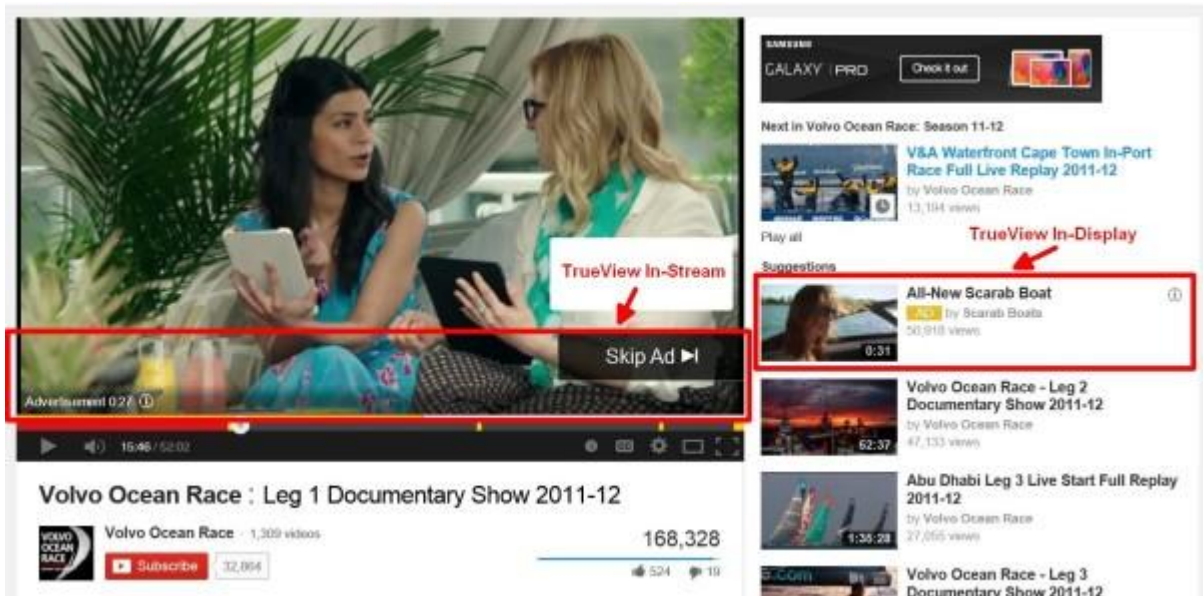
TrueView In-Stream

Skip Ad ▶▌

Advertisement 0:27 ⓘ

15:46 / 52:02

Volvo Ocean Race : Leg 1 Documentary Show 2011-12

VOLVO OCEAN RACE

Volvo Ocean Race · 1,309 videos

Subscribe 32,864

168,328

524 19

SAMSUNG
GALAXY | PRO
Check it out

Next in Volvo Ocean Race: Season 11-12

V&A Waterfront Cape Town In-Port Race Full Live Replay 2011-12
by Volvo Ocean Race
13,194 views

Play all

TrueView In-Display

Suggestions

All-New Scarab Boat
AD by Scarab Boats
50,918 views
0:31

Volvo Ocean Race - Leg 2 Documentary Show 2011-12
by Volvo Ocean Race
47,133 views
52:37

Abu Dhabi Leg 3 Live Start Full Replay 2011-12
by Volvo Ocean Race
27,055 views
1:35:28

Volvo Ocean Race - Leg 3 Documentary Show 2011-12